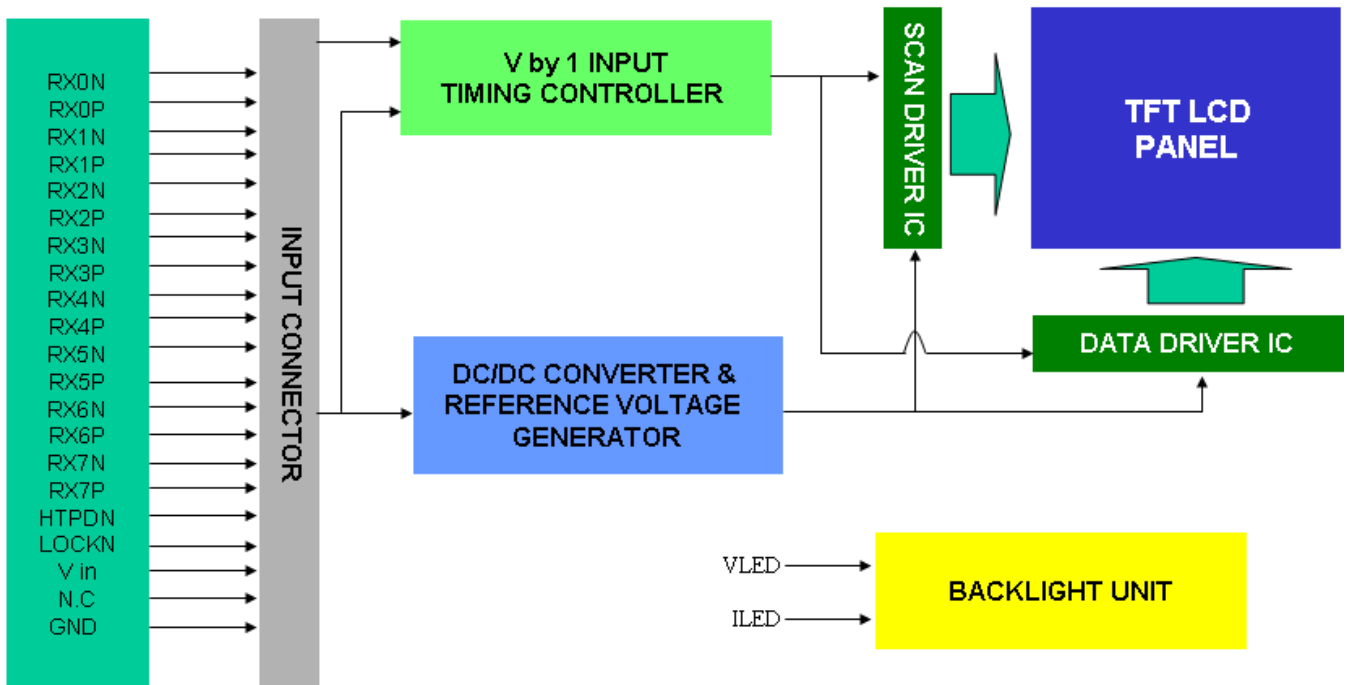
RX0N
RX0P
RX1N
RX1P
RX2N
RX2P
RX3N
RX3P
RX4N
RX4P
RX5N
RX5P
RX6N
RX6P
RX7N
RX7P
HTPDN
LOCKN
V in
N.C
GND

INPUT CONNECTOR

V by 1 INPUT
TIMING CONTROLLER

SCAN DRIVER IC

TFT LCD
PANEL

DC/DC CONVERTER &
REFERENCE VOLTAGE
GENERATOR

DATA DRIVER IC

VLED
ILED

BACKLIGHT UNIT